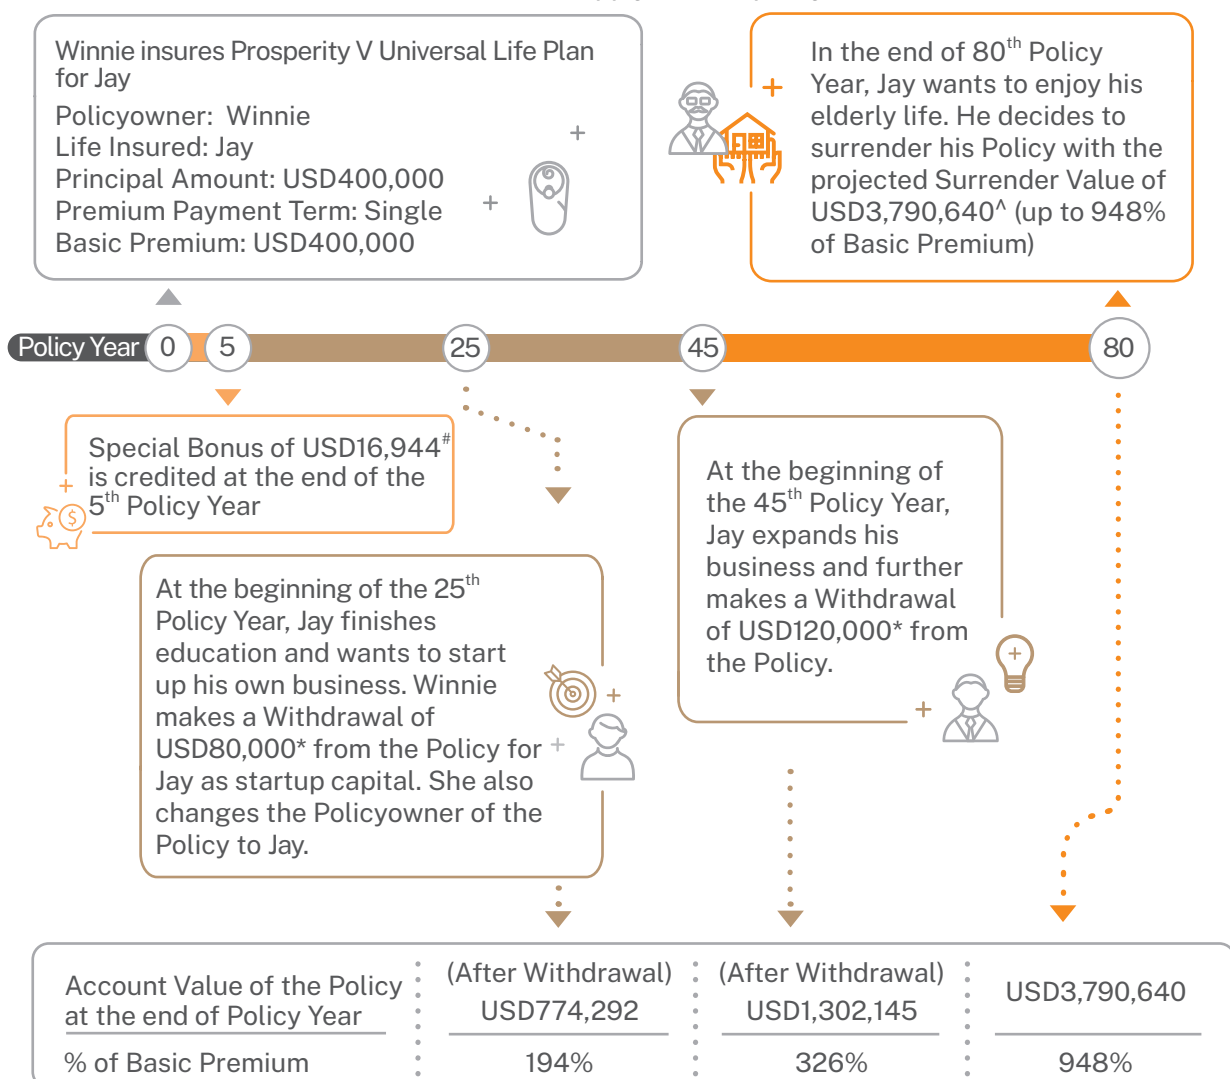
Winnie insures Prosperity V Universal Life Plan for Jay
Policyowner: Winnie
Life Insured: Jay
Principal Amount: USD400,000
Premium Payment Term: Single
Basic Premium: USD400,000

In the end of 80$^{th}$ Policy Year, Jay wants to enjoy his elderly life. He decides to surrender his Policy with the projected Surrender Value of USD3,790,640^ (up to 948% of Basic Premium)

Policy Year 0 5 25 45 80

Special Bonus of USD16,944$^{\#}$ is credited at the end of the 5$^{th}$ Policy Year

At the beginning of the 25$^{th}$ Policy Year, Jay finishes education and wants to start up his own business. Winnie makes a Withdrawal of USD80,000* from the Policy for Jay as startup capital. She also changes the Policyowner of the Policy to Jay.

At the beginning of the 45$^{th}$ Policy Year, Jay expands his business and further makes a Withdrawal of USD120,000* from the Policy.

| Account Value of the Policy at the end of Policy Year | (After Withdrawal) USD774,292 | (After Withdrawal) USD1,302,145 | USD3,790,640 |
|---|---|---|---|
| % of Basic Premium | 194% | 326% | 948% |